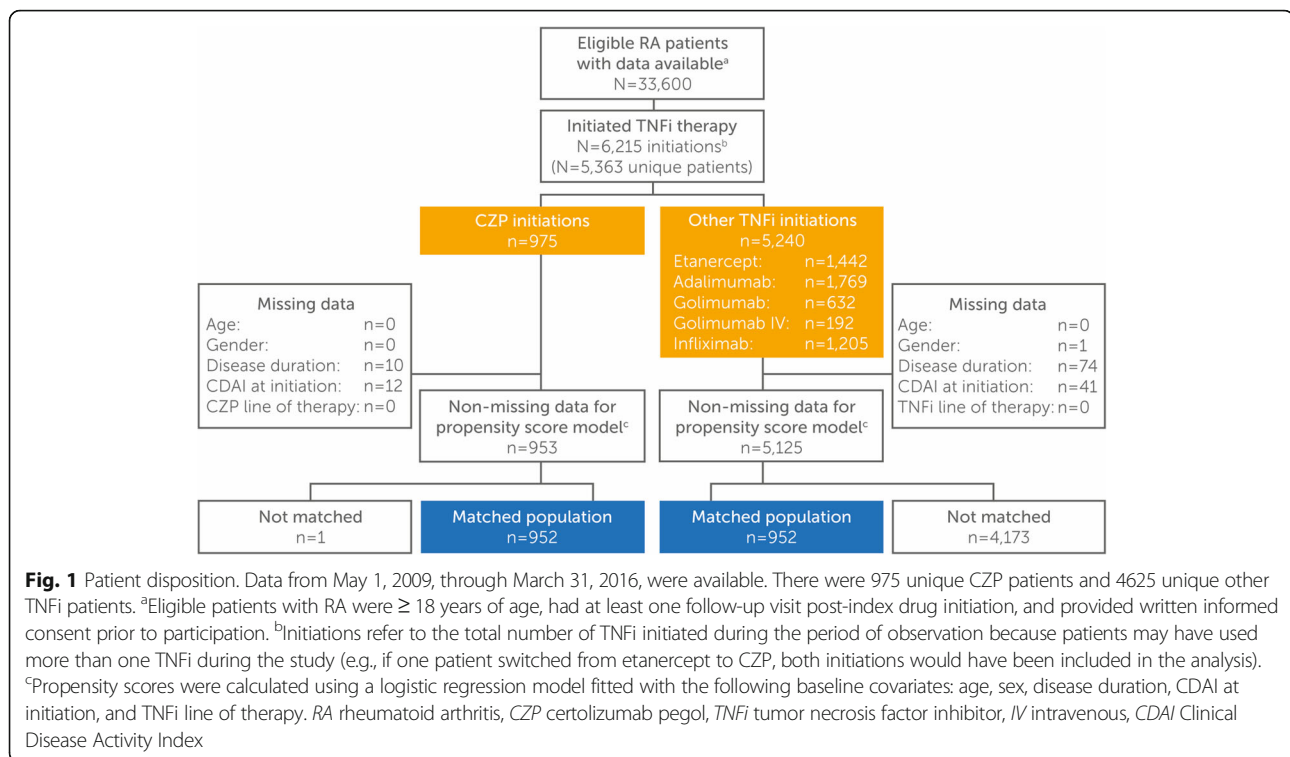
Eligible RA patients with data available$^{a}$
N=33,600

Initiated TNFi therapy
N=6,215 initiations$^{b}$
(N=5,363 unique patients)

CZP initiations
n=975

Other TNFi initiations
n=5,240
Etanercept: n=1,442
Adalimumab: n=1,769
Golimumab: n=632
Golimumab IV: n=192
Infliximab: n=1,205

Missing data
Age: n=0
Gender: n=0
Disease duration: n=10
CDAI at initiation: n=12
CZP line of therapy: n=0

Missing data
Age: n=0
Gender: n=1
Disease duration: n=74
CDAI at initiation: n=41
TNFi line of therapy: n=0

Non-missing data for propensity score model$^{c}$
n=953

Non-missing data for propensity score model$^{c}$
n=5,125

Not matched
n=1

Matched population
n=952

Matched population
n=952

Not matched
n=4,173

**Fig. 1** Patient disposition. Data from May 1, 2009, through March 31, 2016, were available. There were 975 unique CZP patients and 4625 unique other TNFi patients. $^{a}$Eligible patients with RA were ≥ 18 years of age, had at least one follow-up visit post-index drug initiation, and provided written informed consent prior to participation. $^{b}$Initiations refer to the total number of TNFi initiated during the period of observation because patients may have used more than one TNFi during the study (e.g., if one patient switched from etanercept to CZP, both initiations would have been included in the analysis). $^{c}$Propensity scores were calculated using a logistic regression model fitted with the following baseline covariates: age, sex, disease duration, CDAI at initiation, and TNFi line of therapy. *RA* rheumatoid arthritis, *CZP* certolizumab pegol, *TNFi* tumor necrosis factor inhibitor, *IV* intravenous, *CDAI* Clinical Disease Activity Index